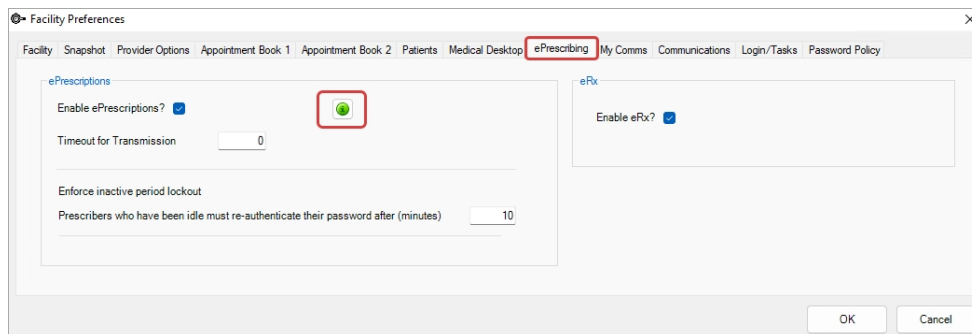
Facility Preferences

Facility | Snapshot | Provider Options | Appointment Book 1 | Appointment Book 2 | Patients | Medical Desktop | ePrescribing | My Comms | Communications | Login/Tasks | Password Policy

ePrescriptions

Enable ePrescriptions?

Timeout for Transmission 0

Enforce inactive period lockout

Prescribers who have been idle must re-authenticate their password after (minutes) 10

eRx

Enable eRx?

OK Cancel